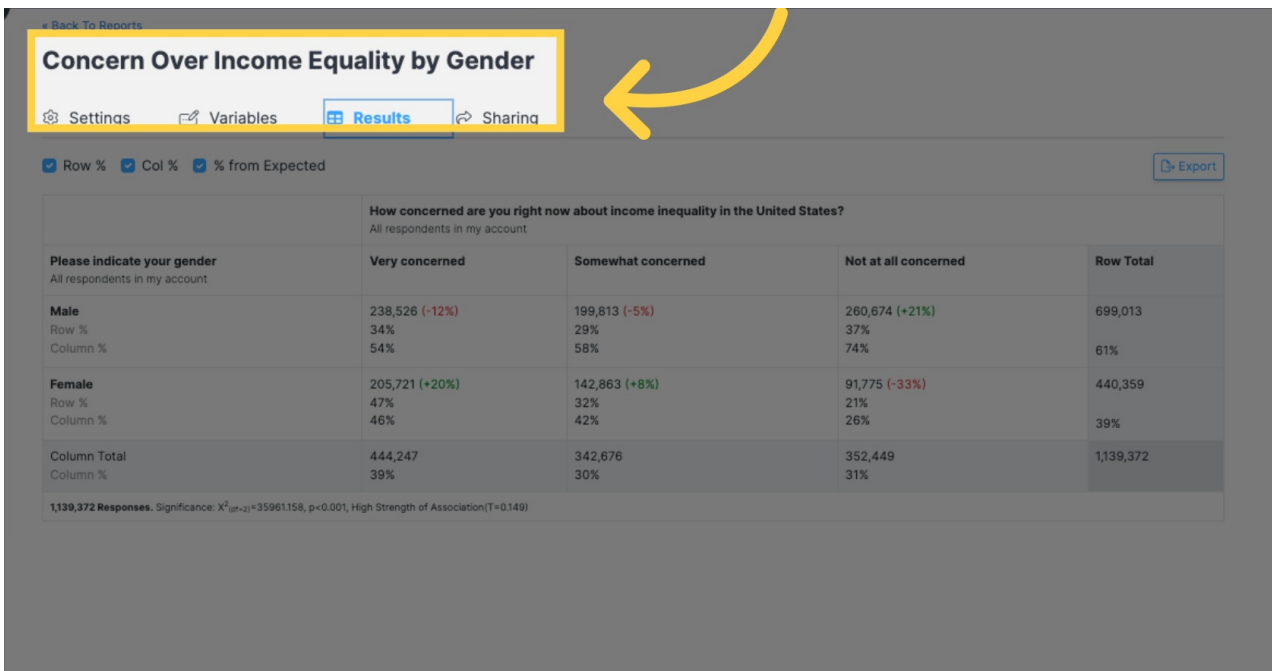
« Back To Reports

Concern Over Income Equality by Gender

Settings Variables Results Sharing

Row % Col % % from Expected

Export

| | How concerned are you right now about income inequality in the United States? All respondents in my account | | | |
|---|---|---|---|---|
| Please indicate your gender All respondents in my account | Very concerned | Somewhat concerned | Not at all concerned | Row Total |
| Male Row % Column % | 238,526 (-12%) 34% 54% | 199,813 (-5%) 29% 58% | 260,674 (+21%) 37% 74% | 699,013 61% |
| Female Row % Column % | 205,721 (+20%) 47% 46% | 142,863 (+8%) 32% 42% | 91,775 (-33%) 21% 26% | 440,359 39% |
| Column Total Column % | 444,247 39% | 342,676 30% | 352,449 31% | 1,139,372 |

1,139,372 Responses. Significance: $X^2_{(df=2)}$=35961.158, p<0.001, High Strength of Association(T=0.149)